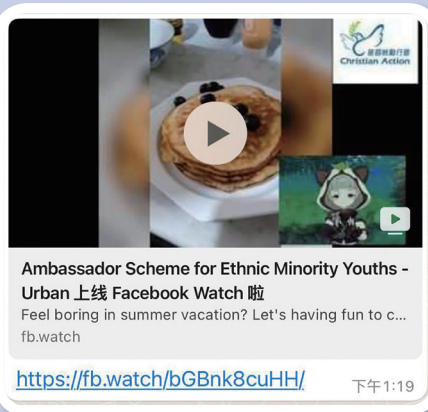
基督教勵行會
Christian Action

Ambassador Scheme for Ethnic Minority Youths - Urban 上线 Facebook Watch 啦
Feel boring in summer vacation? Let's having fun to c...
fb.watch

https://fb.watch/bGBnk8cuHH/
下午1:19